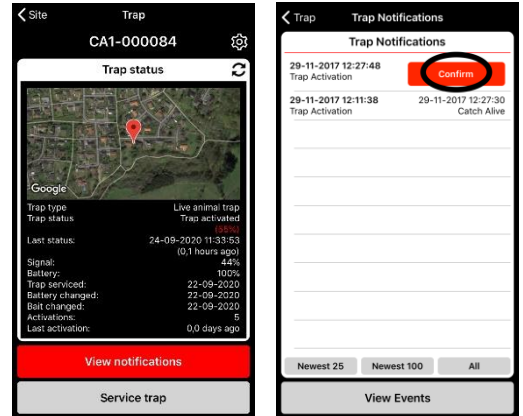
< Site

Trap

CA1-000084

Trap status

Google

| | |
|---|---|
| Trap type | Live animal trap |
| Trap status | Trap activated (35%) |
| Last status: | 24-09-2020 11:33:53 (0,1 hours ago) |
| Signal: | 44% |
| Battery: | 100% |
| Trap serviced: | 22-09-2020 |
| Battery changed: | 22-09-2020 |
| Bait changed: | 22-09-2020 |
| Activations: | 5 |
| Last activation: | 0,0 days ago |

View notifications

Service trap

< Trap

Trap Notifications

Trap Notifications

29-11-2017 12:27:48
Trap Activation

Confirm

29-11-2017 12:11:38
Trap Activation

29-11-2017 12:27:30
Catch Alive

Newest 25

Newest 100

All

View Events